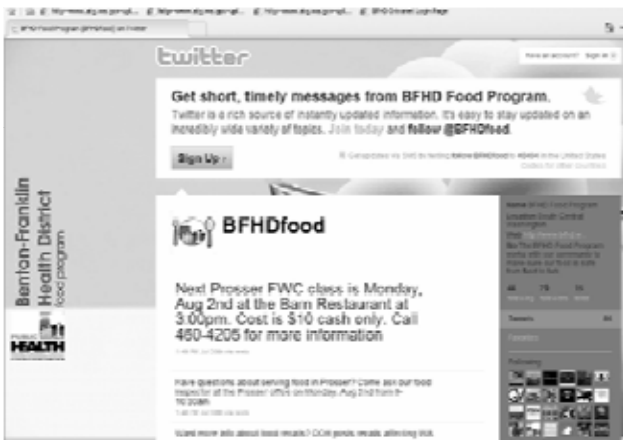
twitter

Have an account? Sign in

Get short, timely messages from BFHD Food Program.

Twitter is a rich source of instantly updated information. It's easy to stay updated on an incredibly wide variety of topics. Join today and follow @BFHDfood.

Sign Up ›

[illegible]

Benton-Franklin Health District
food program

PUBLIC HEALTH

BFHDfood

Next Prosser FWC class is Monday, Aug 2nd at the Barn Restaurant at 3:00pm. Cost is $10 cash only. Call 460-4205 for more information

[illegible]

Have questions about serving food in Prosser? Come join our food inspector at the Prosser office on Monday, Aug 2nd from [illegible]

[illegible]

Want more info about food recalls? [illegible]

Name BFHD Food Program
Location South Central Washington
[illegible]

Tweets

Favorites

Following